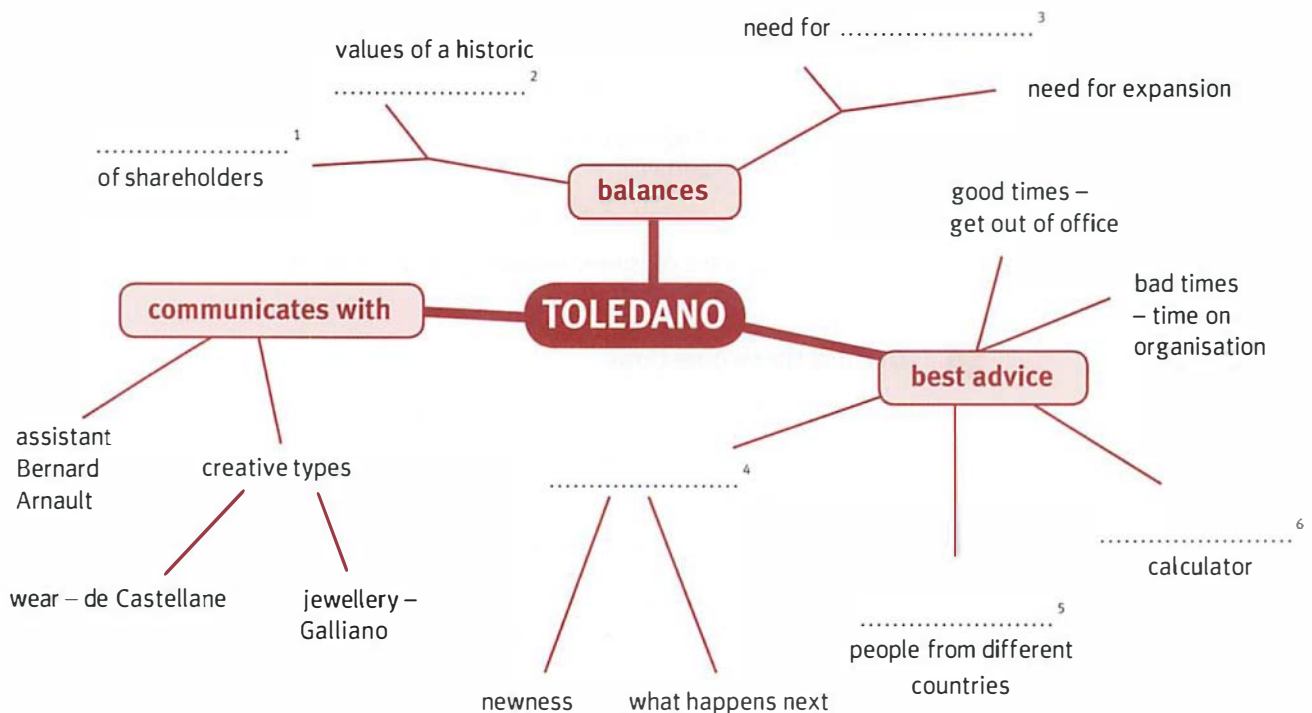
values of a historic
........................ 2

need for ........................ 3

need for expansion

........................ 1
of shareholders

balances

good times – get out of office

bad times – time on organisation

communicates with

TOLEDANO

best advice

assistant Bernard Arnault

creative types

........................ 4

........................ 6
calculator

wear – de Castellane

jewellery – Galliano

........................ 5
people from different countries

newness

what happens next